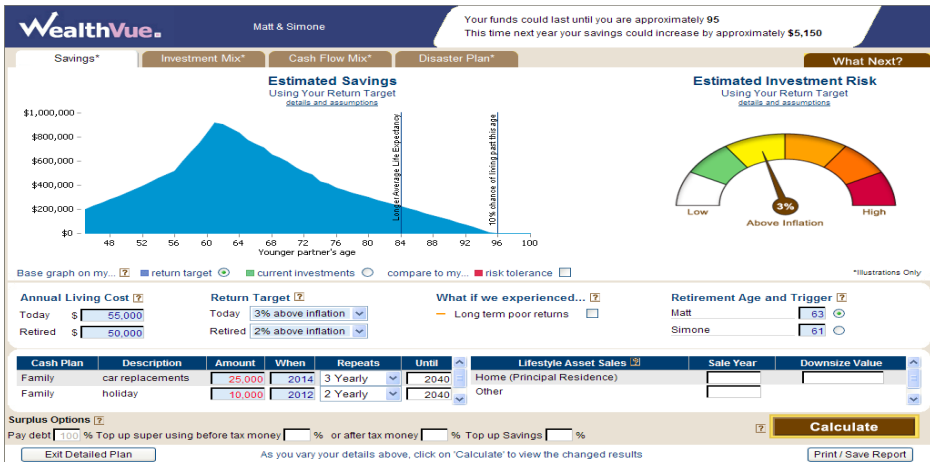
WealthVue.

Matt & Simone

Your funds could last until you are approximately 95
This time next year your savings could increase by approximately $5,150

Savings* | Investment Mix* | Cash Flow Mix* | Disaster Plan* | What Next?

Estimated Savings
Using Your Return Target
details and assumptions

$1,000,000
$800,000
$600,000
$400,000
$200,000
$0

48 52 56 60 64 68 72 76 80 84 88 92 96 100
Younger partner's age

Longer Average Life Expectancy
10% chance of living past this age

Estimated Investment Risk
Using Your Return Target
details and assumptions

Low
3%
Above Inflation
High

Base graph on my... ? return target current investments compare to my... risk tolerance

*Illustrations Only

Annual Living Cost ?
Today $ 55,000
Retired $ 50,000

Return Target ?
Today 3% above inflation
Retired 2% above inflation

What if we experienced... ?
Long term poor returns

Retirement Age and Trigger ?
Matt 63
Simone 61

| Cash Plan | Description | Amount | When | Repeats | Until |
|---|---|---|---|---|---|
| Family | car replacements | 25,000 | 2014 | 3 Yearly | 2040 |
| Family | holiday | 10,000 | 2012 | 2 Yearly | 2040 |

| Lifestyle Asset Sales ? | Sale Year | Downsize Value |
|---|---|---|
| Home (Principal Residence) | | |
| Other | | |

Surplus Options ?
Pay debt 100 % Top up super using before tax money % or after tax money % Top up Savings %

? Calculate

Exit Detailed Plan
As you vary your details above, click on 'Calculate' to view the changed results
Print / Save Report